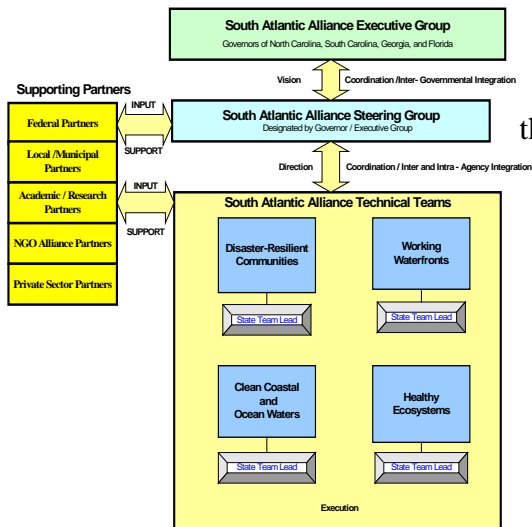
South Atlantic Alliance Executive Group
Governors of North Carolina, South Carolina, Georgia, and Florida

Vision

Coordination /Inter- Governmental Integration

Supporting Partners

INPUT

SUPPORT

South Atlantic Alliance Steering Group
Designated by Governor / Executive Group

th

Federal Partners

Local /Municipal Partners

Academic / Research Partners

NGO Alliance Partners

Private Sector Partners

Direction

Coordination / Inter and Intra - Agency Integration

INPUT

SUPPORT

South Atlantic Alliance Technical Teams

Disaster-Resilient Communities

State Team Lead

Working Waterfronts

State Team Lead

Clean Coastal and Ocean Waters

State Team Lead

Healthy Ecosystems

State Team Lead

Execution